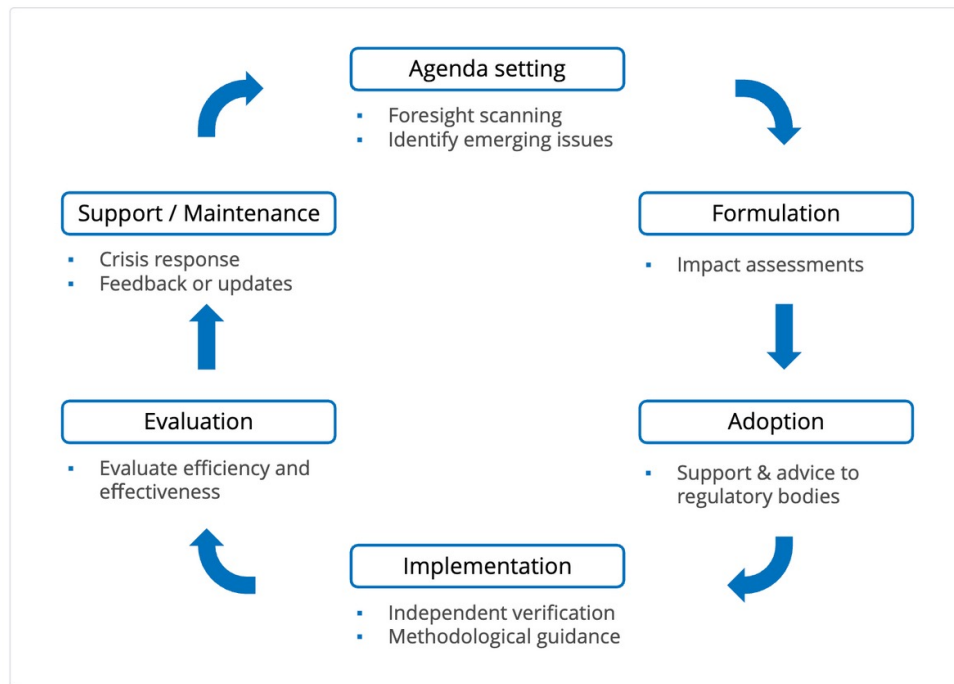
Agenda setting

- Foresight scanning
- Identify emerging issues

Formulation

- Impact assessments

Adoption

- Support & advice to regulatory bodies

Implementation

- Independent verification
- Methodological guidance

Evaluation

- Evaluate efficiency and effectiveness

Support / Maintenance

- Crisis response
- Feedback or updates